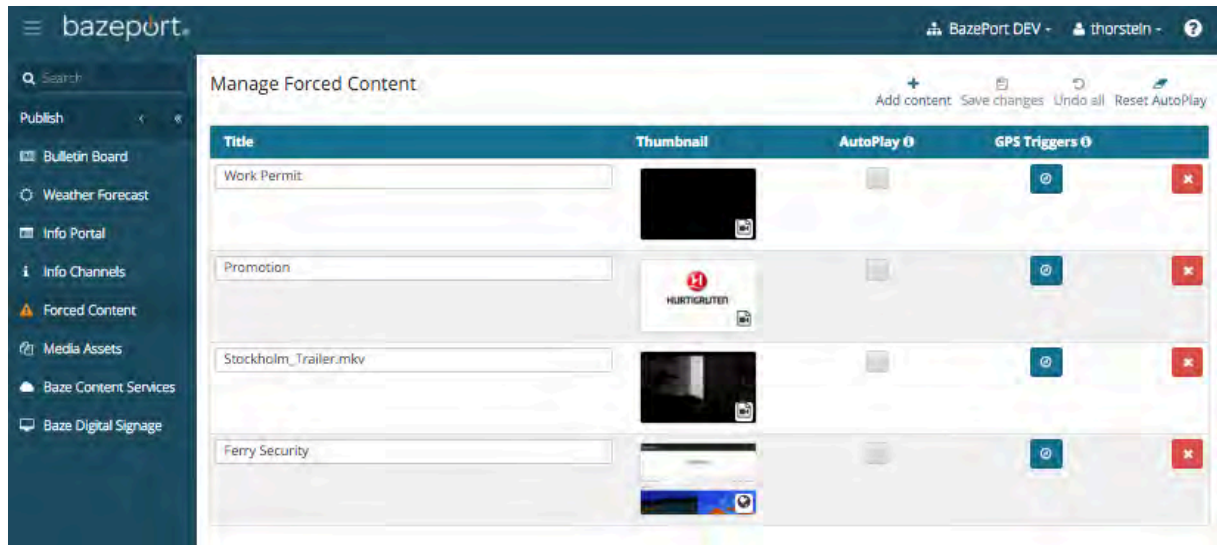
bazeport.

BazePort DEV - thorstein -

Search

Publish

Bulletin Board

Weather Forecast

Info Portal

Info Channels

Forced Content

Media Assets

Baze Content Services

Baze Digital Signage

Manage Forced Content

Add content Save changes Undo all Reset AutoPlay

| Title | Thumbnail | AutoPlay | GPS Triggers | |
|---|---|---|---|---|
| Work Permit | | | | |
| Promotion | HURTIGRUTEN | | | |
| Stockholm_Trailer.mkv | | | | |
| Ferry Security | | | | |